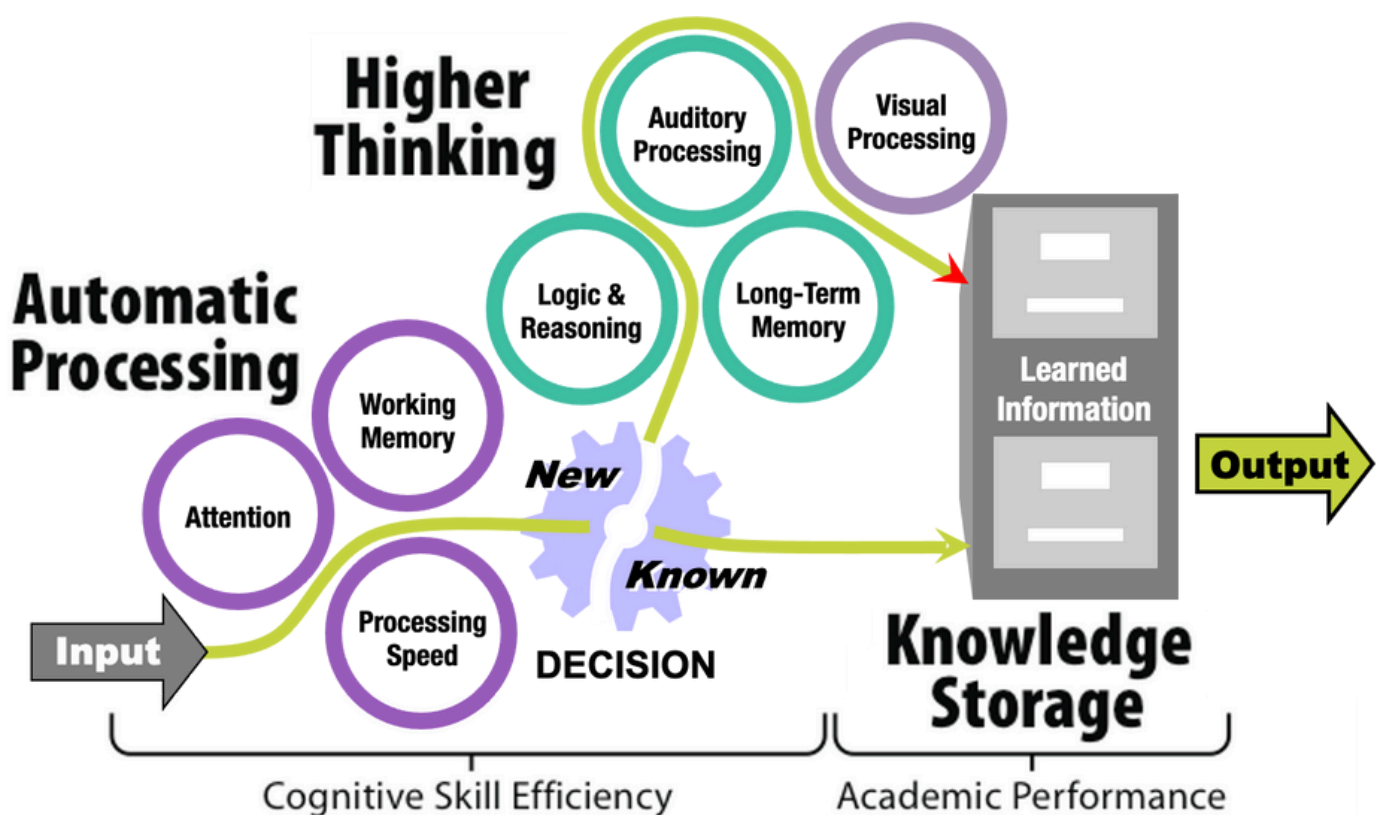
Higher Thinking

Auditory Processing

Visual Processing

Logic & Reasoning

Long-Term Memory

Automatic Processing

Working Memory

Attention

Processing Speed

New

Known

DECISION

Input

Learned Information

Output

Knowledge Storage

Cognitive Skill Efficiency

Academic Performance